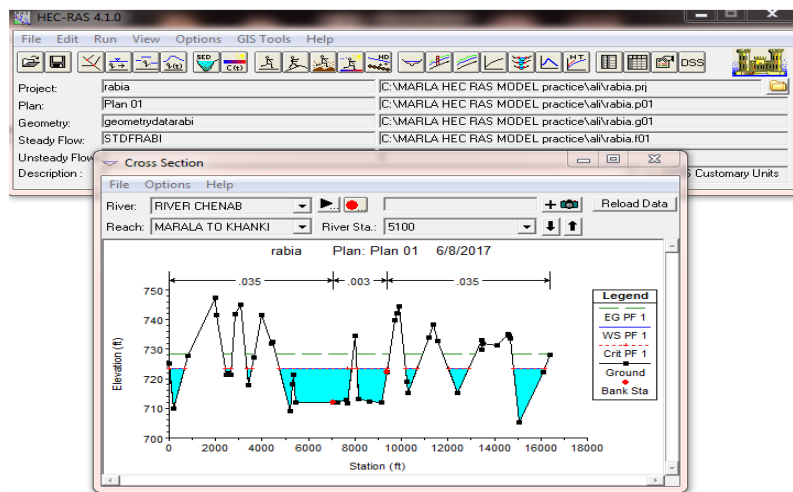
HEC-RAS 4.1.0
File Edit Run View Options GIS Tools Help
DSS
Project: rabia C:\MARLA HEC RAS MODEL practice\ali\rabia.prj
Plan: Plan 01 C:\MARLA HEC RAS MODEL practice\ali\rabia.p01
Geometry: geometrydatarabi C:\MARLA HEC RAS MODEL practice\ali\rabia.g01
Steady Flow: STDFRABI C:\MARLA HEC RAS MODEL practice\ali\rabia.f01
Unsteady Flow
Description : S Customary Units

Cross Section
File Options Help
River: RIVER CHENAB
Reload Data
Reach: MARALA TO KHANKI River Sta.: 5100

rabia Plan: Plan 01 6/8/2017
.035 .003 .035
Elevation (ft)
750
740
730
720
710
700
0 2000 4000 6000 8000 10000 12000 14000 16000 18000
Station (ft)

Legend
EG PF 1
WS PF 1
Crit PF 1
Ground
Bank Sta